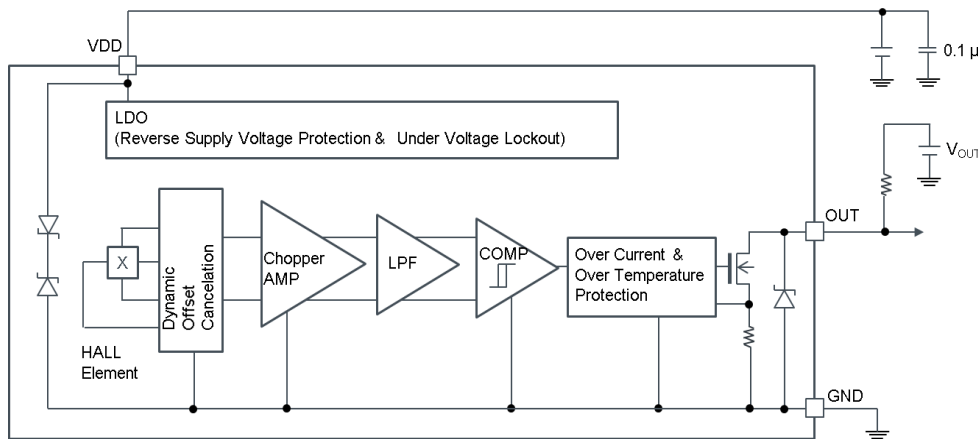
VDD

0.1 µ

LDO
(Reverse Supply Voltage Protection & Under Voltage Lockout)

$V_{OUT}$

X

Dynamic Offset Cancelation

Chopper AMP

LPF

COMP

Over Current & Over Temperature Protection

OUT

HALL Element

GND